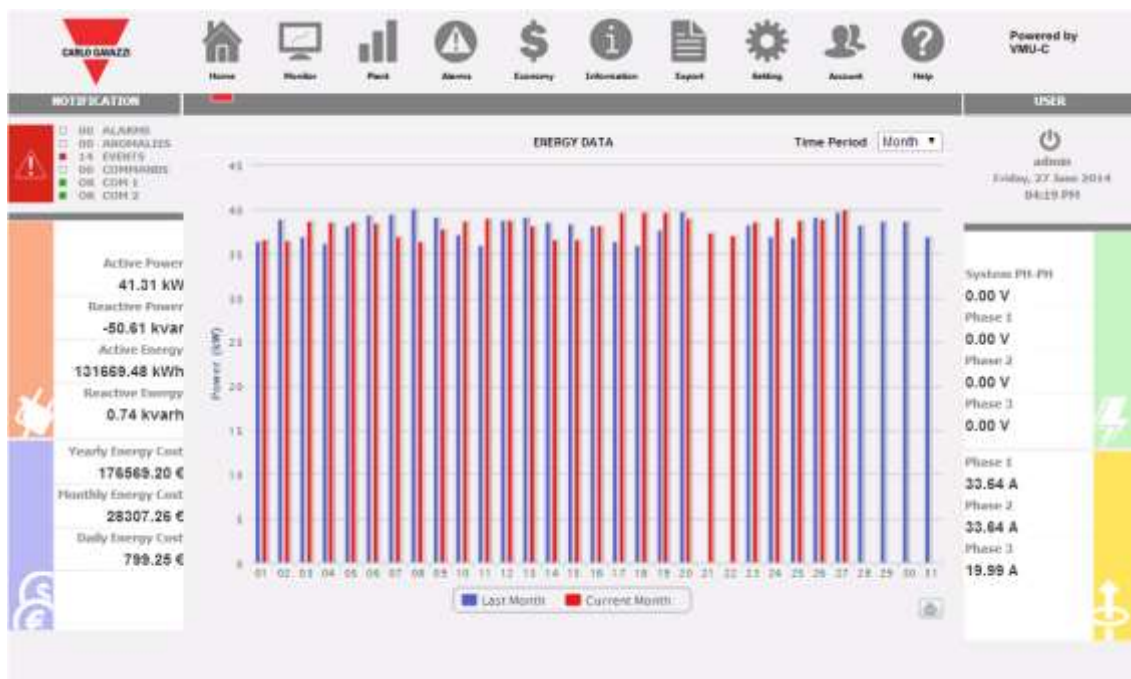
CARLO GAVAZZI

Home Monitor Plant Alarms Economy Information Export Setting Account Help

Powered by VMU-C

NOTIFICATION

00 ALARMS
00 ANOMALIES
14 EVENTS
00 COMMANDS
OK COM 1
OK COM 2

Active Power
41.31 kW
Reactive Power
-50.61 kvar
Active Energy
131669.48 kWh
Reactive Energy
0.74 kvarh

Yearly Energy Cost
176569.20 €
Monthly Energy Cost
28307.26 €
Daily Energy Cost
799.25 €

ENERGY DATA

Time Period Month

Power (kW)

45
40
35
30
25
20
15
10
5
0

01 02 03 04 05 06 07 08 09 10 11 12 13 14 15 16 17 18 19 20 21 22 23 24 25 26 27 28 29 30 31

Last Month Current Month

USER

admin
Friday, 27 June 2014
04:19 PM

System PH-PH
0.00 V
Phase 1
0.00 V
Phase 2
0.00 V
Phase 3
0.00 V

Phase 1
33.64 A
Phase 2
33.64 A
Phase 3
19.99 A